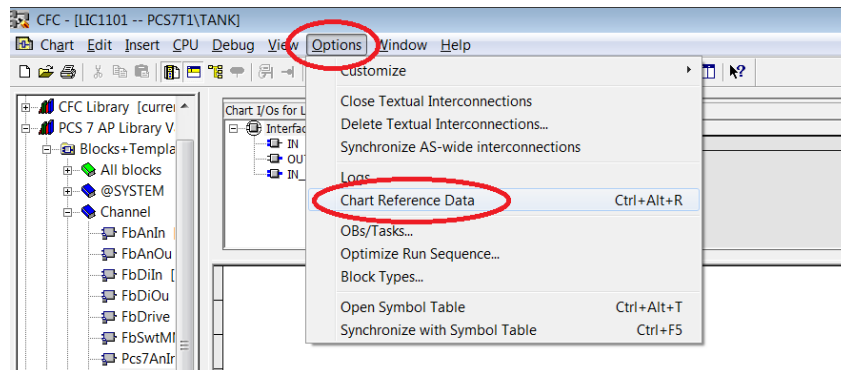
CFC - [LIC1101 -- PCS7T1\TANK]

Chart Edit Insert CPU Debug View Options Window Help

CFC Library [curre
PCS 7 AP Library V
Blocks+Templa
All blocks
@SYSTEM
Channel
FbAnIn
FbAnOu
FbDiIn
FbDiOu
FbDrive
FbSwtMI
Pcs7AnIr

Chart I/Os for L
Interfac
IN
OUT
IN_

Customize
Close Textual Interconnections
Delete Textual Interconnections...
Synchronize AS-wide interconnections
Logs
Chart Reference Data Ctrl+Alt+R
OBs/Tasks...
Optimize Run Sequence...
Block Types...
Open Symbol Table Ctrl+Alt+T
Synchronize with Symbol Table Ctrl+F5